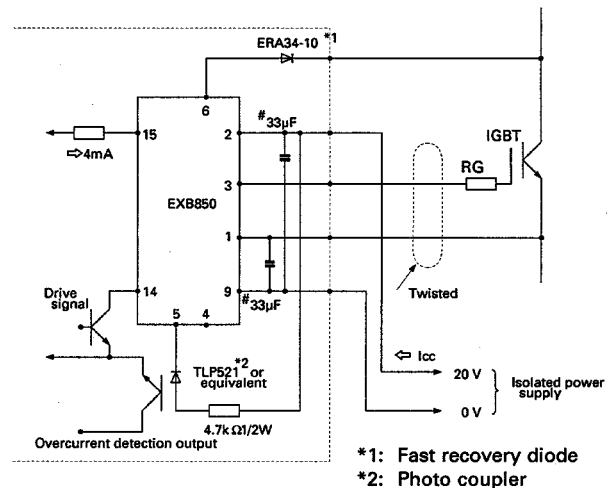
ERA34-10 *1

6

15

⇨4mA

#33μF

2

IGBT

RG

3

EXB850

1

Drive signal

14

5

4

9

#33μF

Twisted

⇦ Icc

TLP521*2 or equivalent

20 V

Isolated power supply

0 V

4.7kΩ1/2W

Overcurrent detection output

*1: Fast recovery diode

*2: Photo coupler